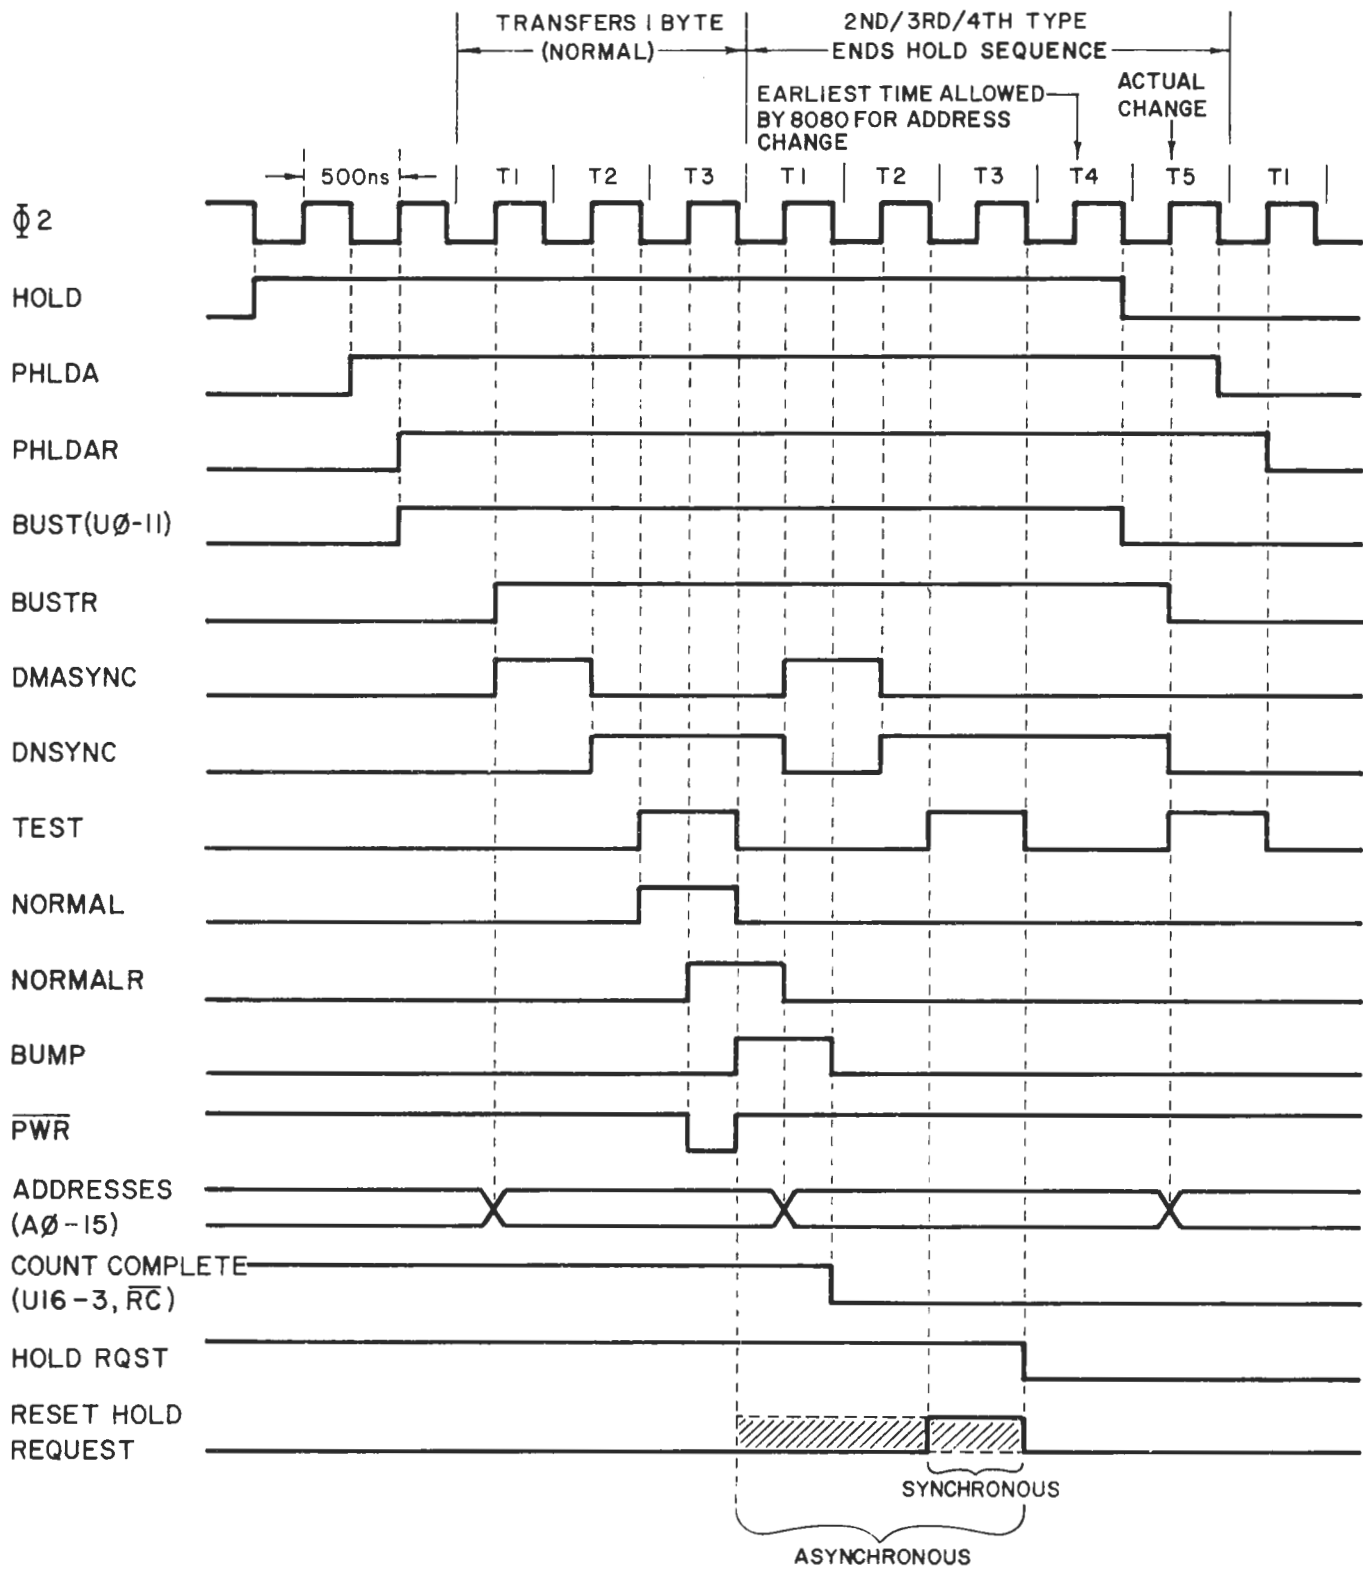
TRANSFERS I BYTE (NORMAL)

2ND/3RD/4TH TYPE ENDS HOLD SEQUENCE

EARLIEST TIME ALLOWED BY 8080 FOR ADDRESS CHANGE

ACTUAL CHANGE

500ns

T1 T2 T3 T1 T2 T3 T4 T5 T1

$\Phi 2$

HOLD

PHLDA

PHLDAR

BUST(UØ-11)

BUSTR

DMASYNC

DNSYNC

TEST

NORMAL

NORMALR

BUMP

$\overline{PWR}$

ADDRESSES (AØ-15)

COUNT COMPLETE (U16-3, $\overline{RC}$)

HOLD RQST

RESET HOLD REQUEST

SYNCHRONOUS

ASYNCHRONOUS